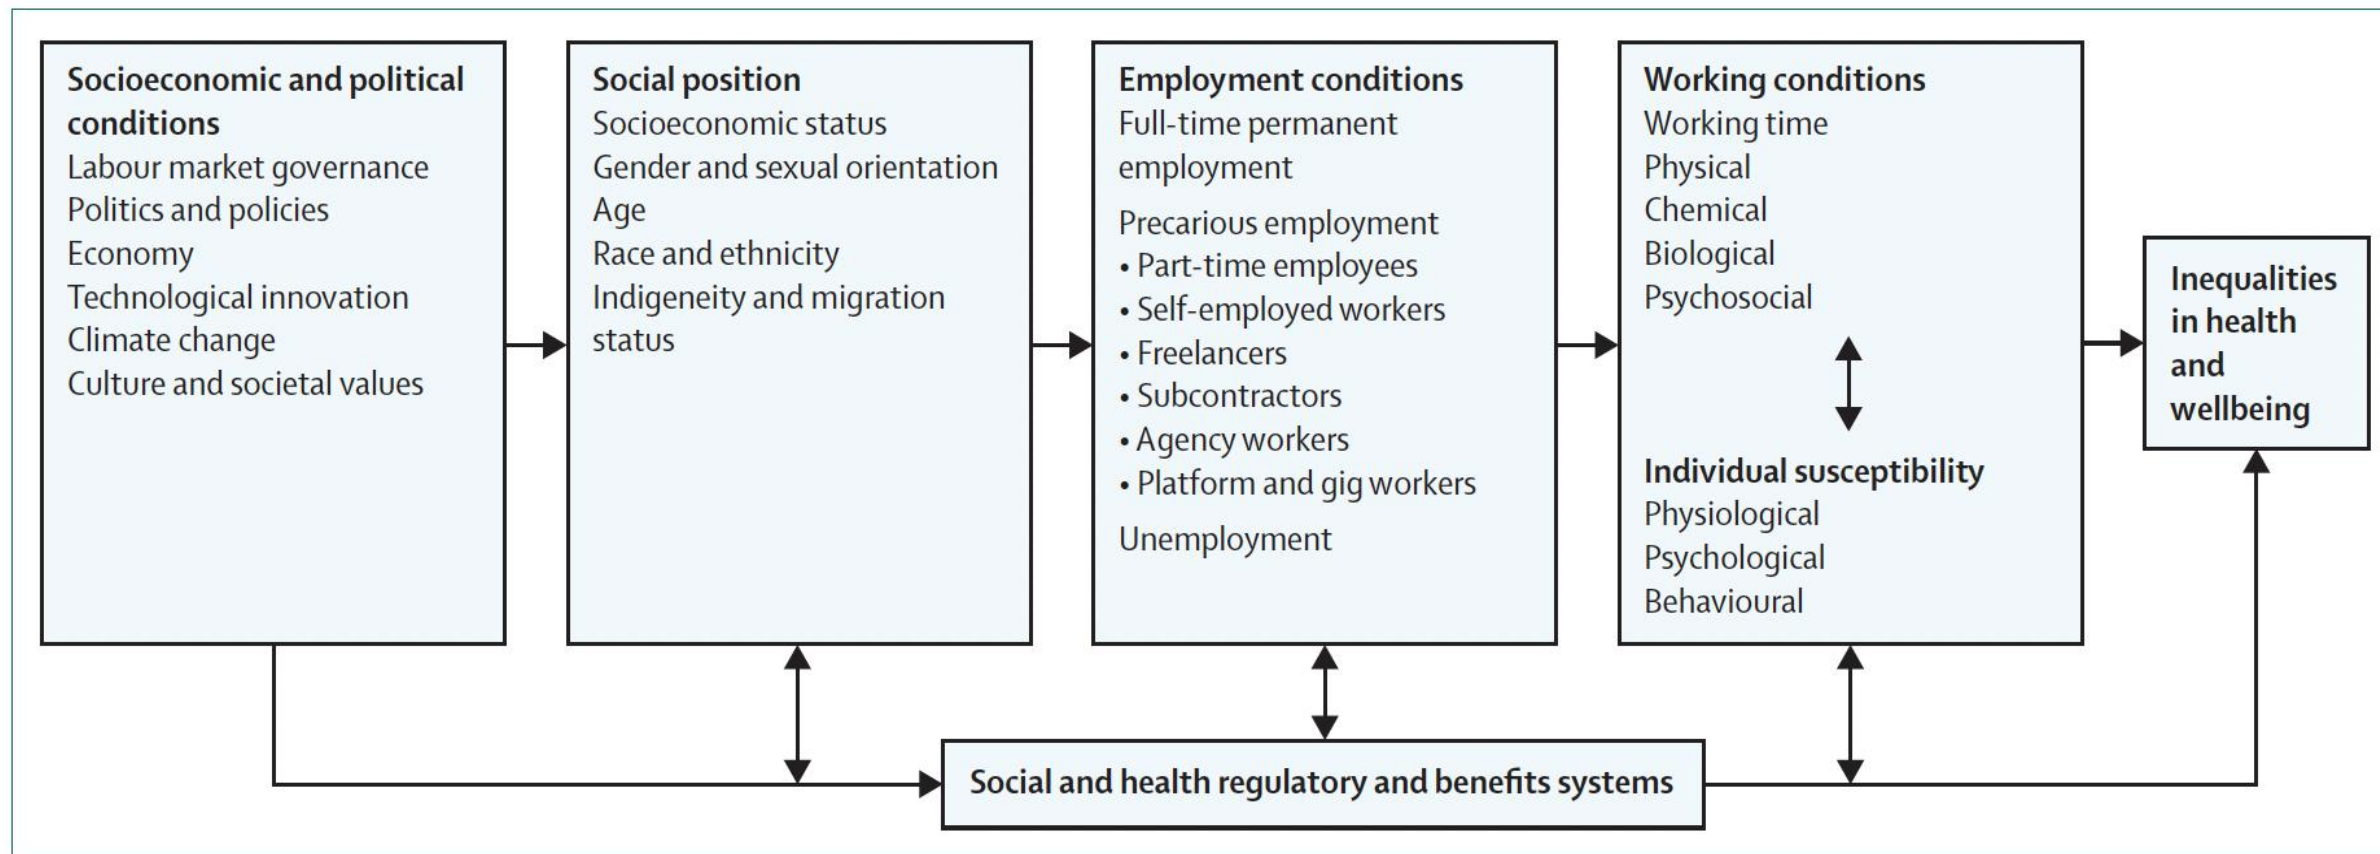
Socioeconomic and political conditions
Labour market governance
Politics and policies
Economy
Technological innovation
Climate change
Culture and societal values

Social position
Socioeconomic status
Gender and sexual orientation
Age
Race and ethnicity
Indigeneity and migration status

Employment conditions
Full-time permanent employment

Precarious employment
• Part-time employees
• Self-employed workers
• Freelancers
• Subcontractors
• Agency workers
• Platform and gig workers

Unemployment

Working conditions
Working time
Physical
Chemical
Biological
Psychosocial

Individual susceptibility
Physiological
Psychological
Behavioural

Inequalities in health and wellbeing

Social and health regulatory and benefits systems